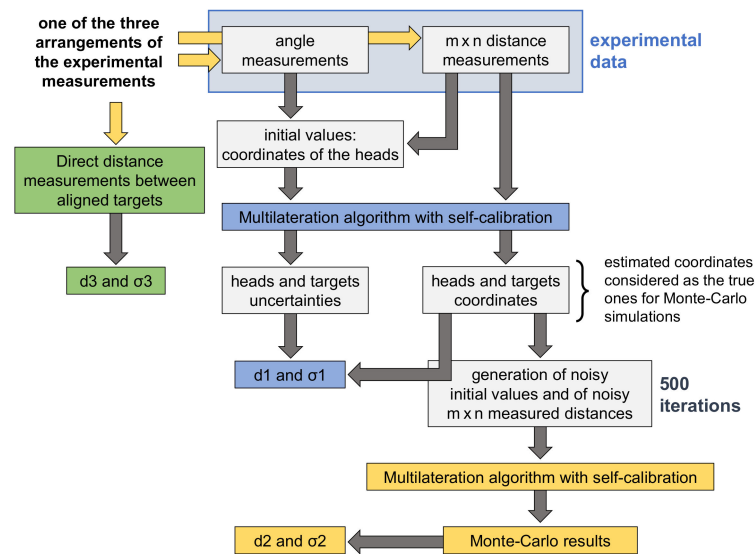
one of the three arrangements of the experimental measurements

angle measurements

m x n distance measurements

experimental data

initial values: coordinates of the heads

Direct distance measurements between aligned targets

Multilateration algorithm with self-calibration

d3 and σ3

heads and targets uncertainties

heads and targets coordinates

estimated coordinates considered as the true ones for Monte-Carlo simulations

d1 and σ1

generation of noisy initial values and of noisy m x n measured distances

500 iterations

Multilateration algorithm with self-calibration

d2 and σ2

Monte-Carlo results